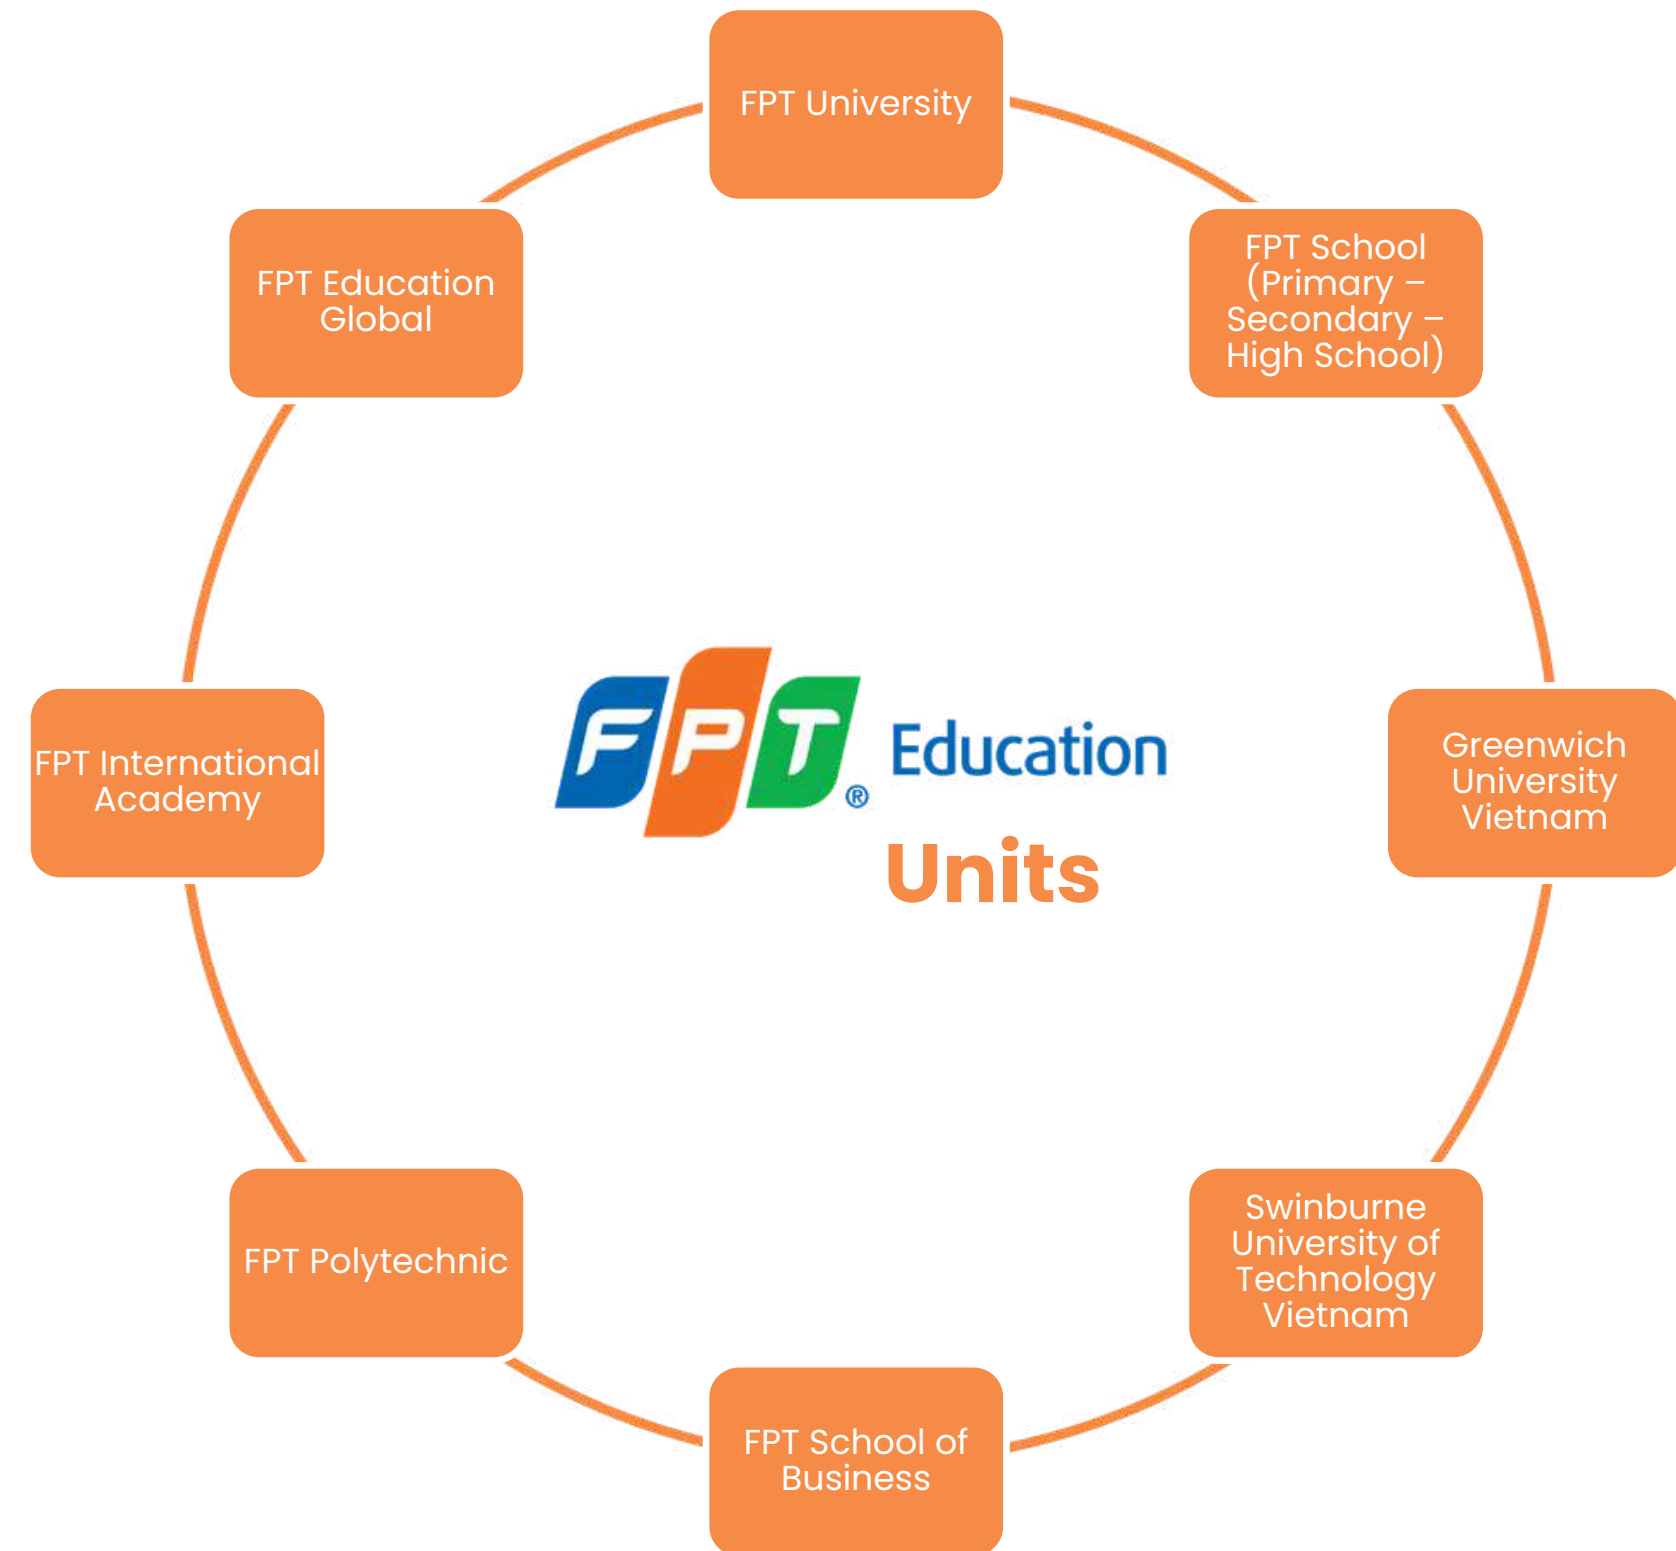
FPT University

FPT Education Global

FPT School (Primary – Secondary – High School)

FPT International Academy

FPT Education
Units

Greenwich University Vietnam

FPT Polytechnic

Swinburne University of Technology Vietnam

FPT School of Business